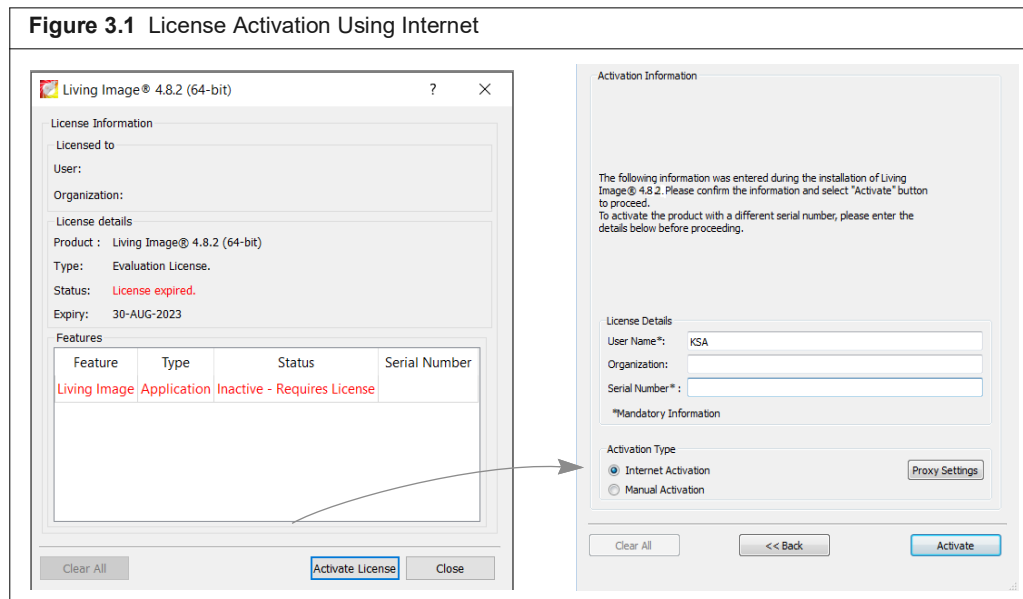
**Figure 3.1** License Activation Using Internet

Living Image® 4.8.2 (64-bit) ? ×

License Information

Licensed to

User:

Organization:

License details

Product : Living Image® 4.8.2 (64-bit)

Type: Evaluation License.

Status: License expired.

Expiry: 30-AUG-2023

Features

| Feature | Type | Status | Serial Number |
|---|---|---|---|
| Living Image | Application | Inactive - Requires License | |

Clear All

Activate License

Close

Activation Information

The following information was entered during the installation of Living Image® 4.8.2. Please confirm the information and select "Activate" button to proceed.
To activate the product with a different serial number, please enter the details below before proceeding.

License Details

User Name*: KSA

Organization:

Serial Number* :

*Mandatory Information

Activation Type

Internet Activation

Proxy Settings

Manual Activation

Clear All

<< Back

Activate